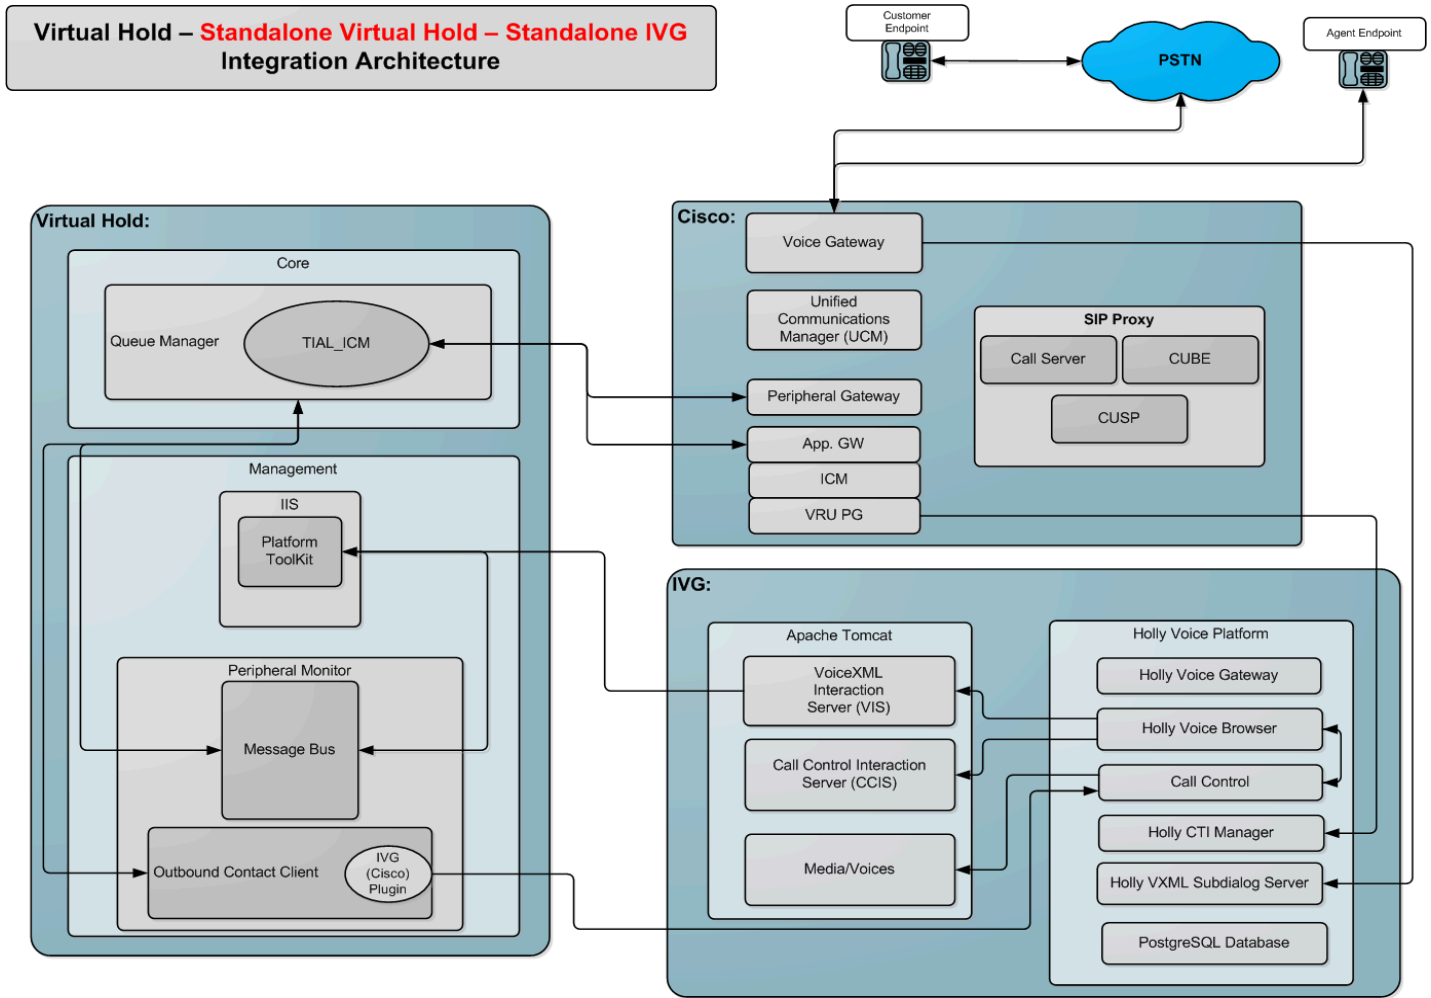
Virtual Hold – Standalone Virtual Hold – Standalone IVG
Integration Architecture

Customer Endpoint

PSTN

Agent Endpoint

Virtual Hold:

Core

Queue Manager

TIAL_ICM

Management

IIS

Platform ToolKit

Peripheral Monitor

Message Bus

Outbound Contact Client

IVG (Cisco) Plugin

Cisco:

Voice Gateway

Unified Communications Manager (UCM)

Peripheral Gateway

App. GW

ICM

VRU PG

SIP Proxy

Call Server

CUBE

CUSP

IVG:

Apache Tomcat

VoiceXML Interaction Server (VIS)

Call Control Interaction Server (CCIS)

Media/Voices

Holly Voice Platform

Holly Voice Gateway

Holly Voice Browser

Call Control

Holly CTI Manager

Holly VXML Subdialog Server

PostgreSQL Database